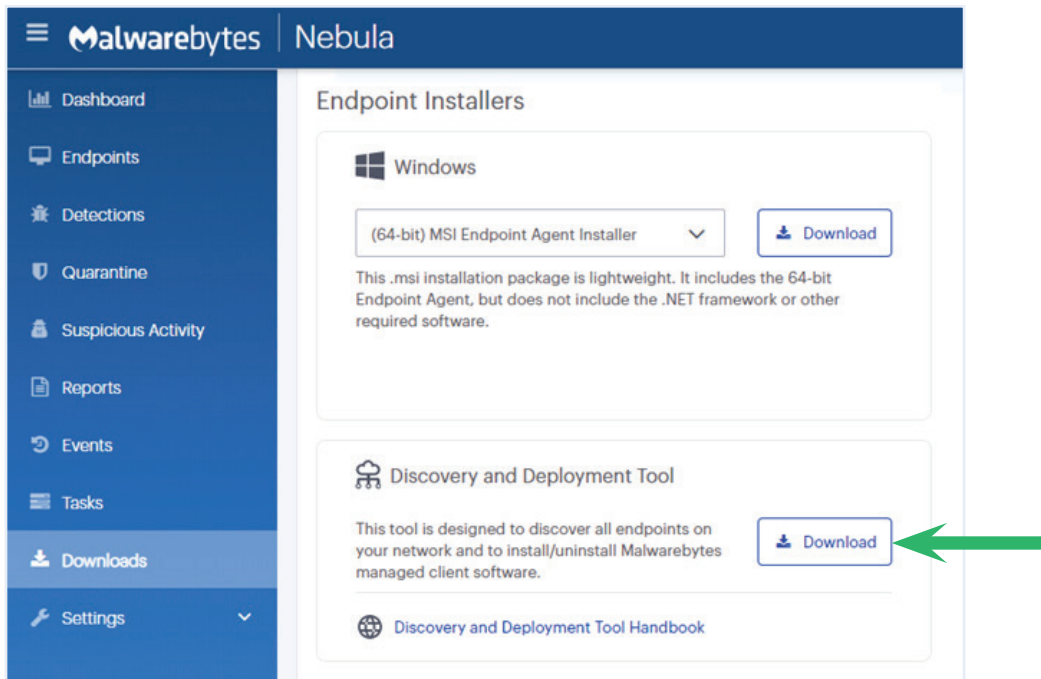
Malwarebytes | Nebula

Dashboard
Endpoints
Detections
Quarantine
Suspicious Activity
Reports
Events
Tasks
Downloads
Settings

Endpoint Installers

Windows

(64-bit) MSI Endpoint Agent Installer

Download

This .msi installation package is lightweight. It includes the 64-bit Endpoint Agent, but does not include the .NET framework or other required software.

Discovery and Deployment Tool

This tool is designed to discover all endpoints on your network and to install/uninstall Malwarebytes managed client software.

Download

Discovery and Deployment Tool Handbook